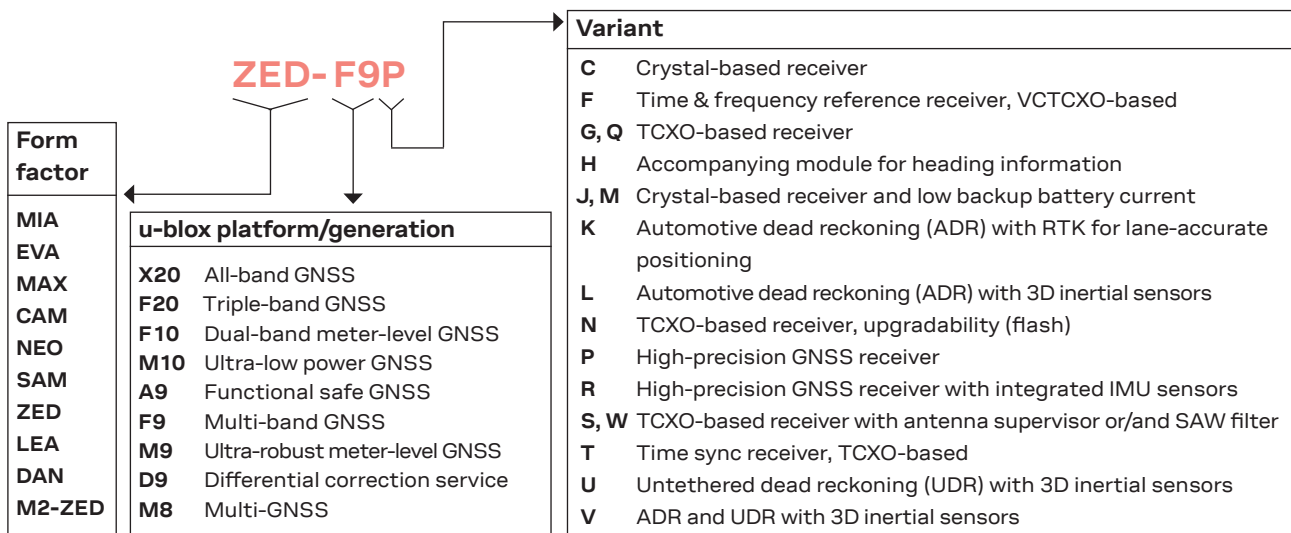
ZED- F9P

Form factor

MIA
EVA
MAX
CAM
NEO
SAM
ZED
LEA
DAN
M2-ZED

u-blox platform/generation

| | |
|---|---|
| X20 | All-band GNSS |
| F20 | Triple-band GNSS |
| F10 | Dual-band meter-level GNSS |
| M10 | Ultra-low power GNSS |
| A9 | Functional safe GNSS |
| F9 | Multi-band GNSS |
| M9 | Ultra-robust meter-level GNSS |
| D9 | Differential correction service |
| M8 | Multi-GNSS |

Variant

| | |
|---|---|
| C | Crystal-based receiver |
| F | Time & frequency reference receiver, VCTCXO-based |
| G, Q | TCXO-based receiver |
| H | Accompanying module for heading information |
| J, M | Crystal-based receiver and low backup battery current |
| K | Automotive dead reckoning (ADR) with RTK for lane-accurate positioning |
| L | Automotive dead reckoning (ADR) with 3D inertial sensors |
| N | TCXO-based receiver, upgradability (flash) |
| P | High-precision GNSS receiver |
| R | High-precision GNSS receiver with integrated IMU sensors |
| S, W | TCXO-based receiver with antenna supervisor or/and SAW filter |
| T | Time sync receiver, TCXO-based |
| U | Untethered dead reckoning (UDR) with 3D inertial sensors |
| V | ADR and UDR with 3D inertial sensors |